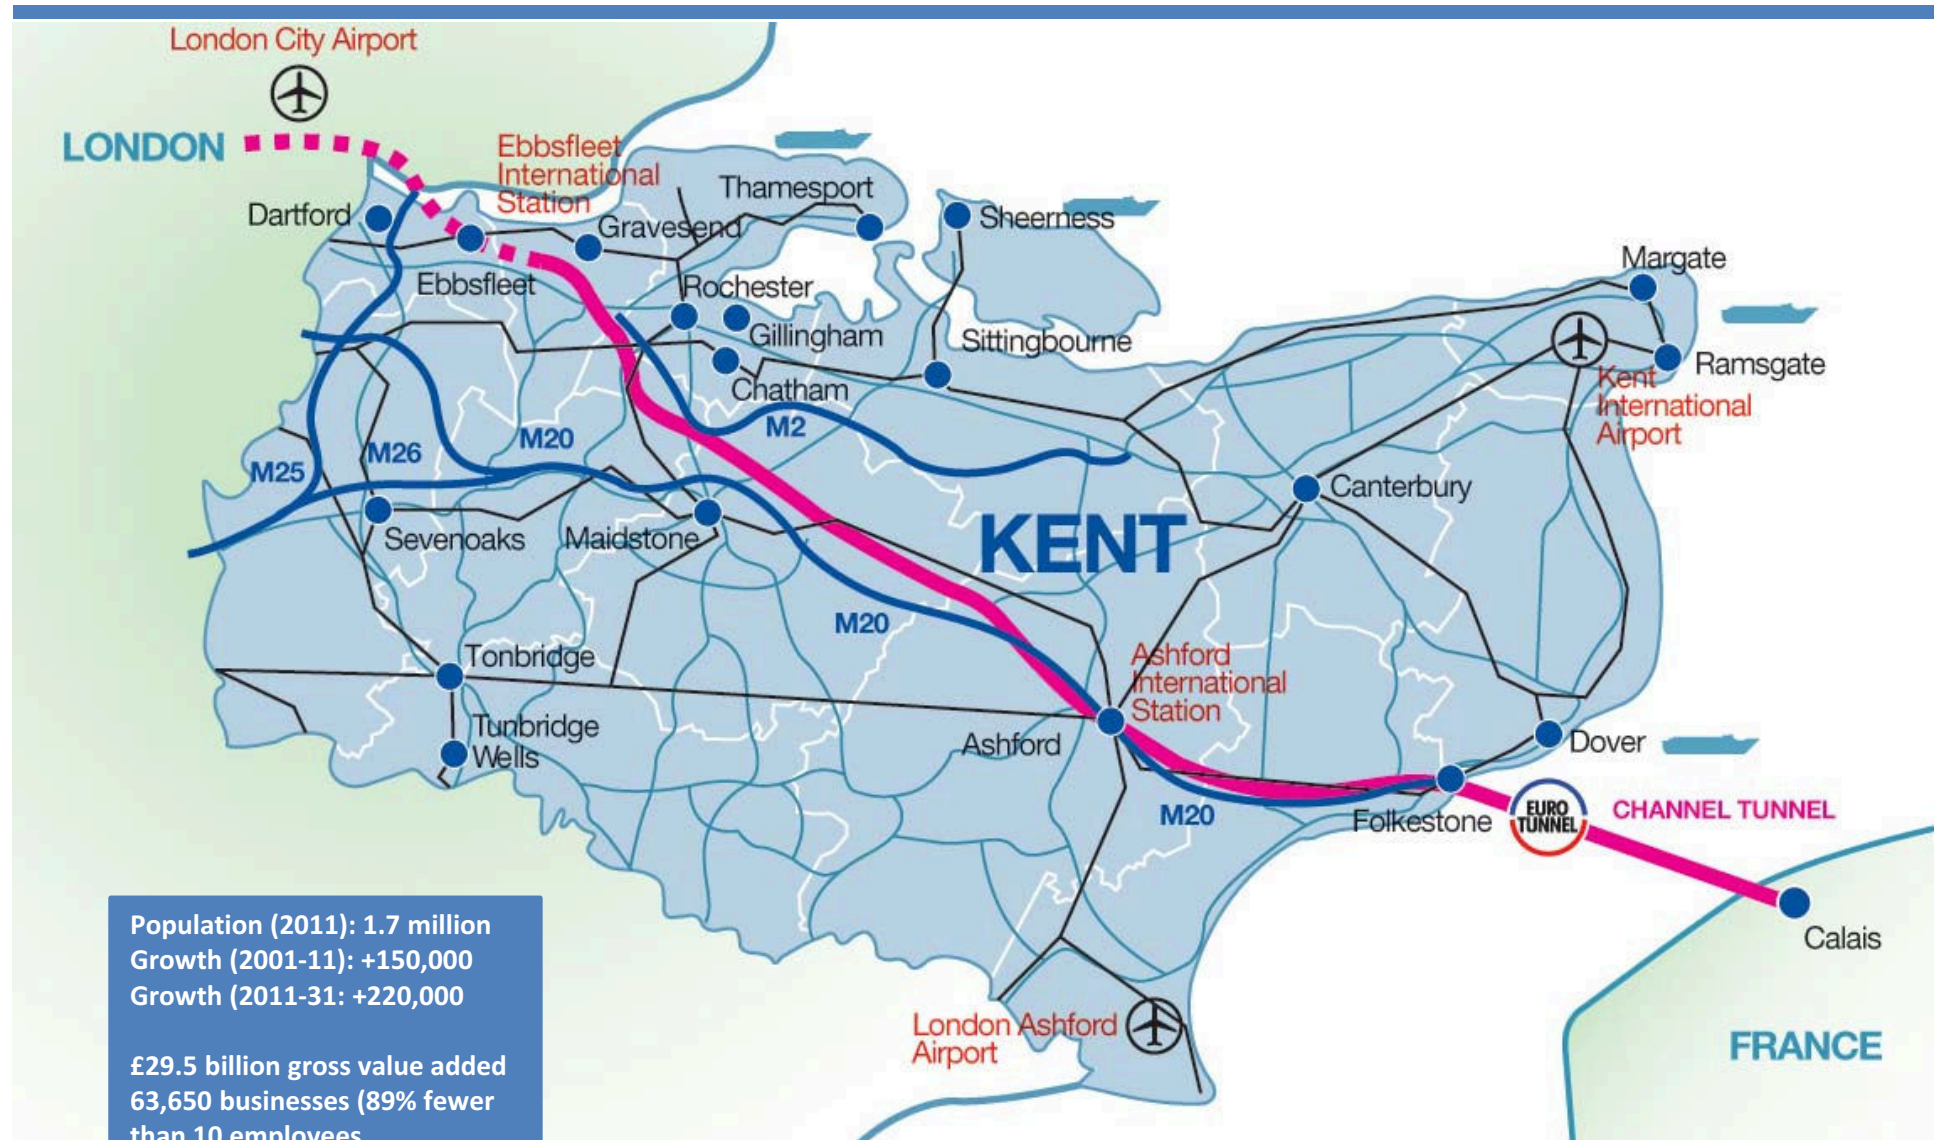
London City Airport

LONDON

Ebbsfleet International Station

Thamesport

Dartford

Gravesend

Sheerness

Ebbsfleet

Rochester

Gillingham

Sittingbourne

Margate

Chatham

Ramsgate

Kent International Airport

M2

M26

M20

M25

Canterbury

Sevenoaks

Maidstone

KENT

M20

Tonbridge

Ashford International Station

Tunbridge Wells

Ashford

Dover

M20

Folkestone

EURO TUNNEL

CHANNEL TUNNEL

Calais

London Ashford Airport

FRANCE

Population (2011): 1.7 million
Growth (2001-11): +150,000
Growth (2011-31: +220,000

£29.5 billion gross value added
63,650 businesses (89% fewer than 10 employees